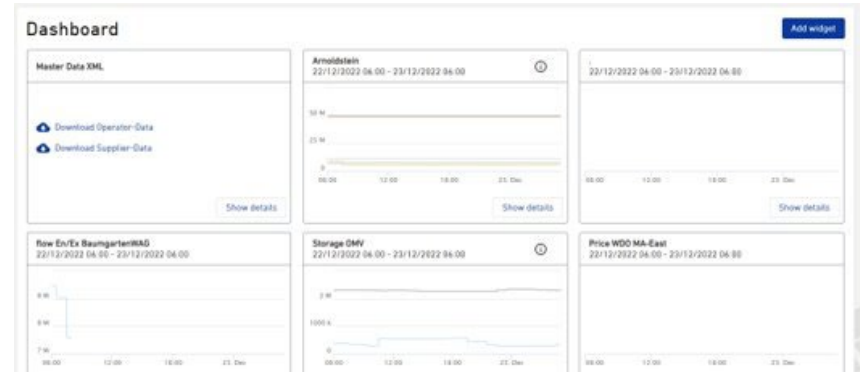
Dashboard

Add widget

Master Data XML

Download Operator-Data

Download Supplier-Data

Show details

Arnoldstein
22/12/2022 06:00 - 23/12/2022 06:00

50 M

25 M

0

06:00 12:00 18:00 23. Dec

Show details

22/12/2022 06:00 - 23/12/2022 06:00

06:00 12:00 18:00 23. Dec

Show details

flow En/Ex BaumgartenWAG
22/12/2022 06:00 - 23/12/2022 06:00

9 M

8 M

7 M

06:00 12:00 18:00 23. Dec

Storage OMV
22/12/2022 06:00 - 23/12/2022 06:00

2 M

1000 k

0

06:00 12:00 18:00 23. Dec

Price WDO MA-East
22/12/2022 06:00 - 23/12/2022 06:00

06:00 12:00 18:00 23. Dec